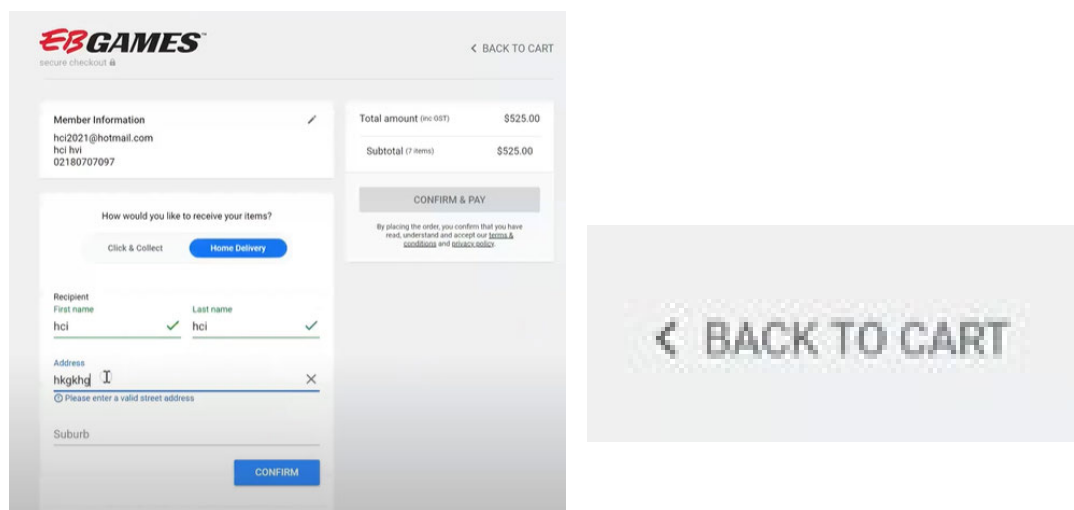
EBGAMES™
secure checkout

< BACK TO CART

Member Information
hci2021@hotmail.com
hci hvi
02180707097

How would you like to receive your items?

Click & Collect
Home Delivery

Recipient
First name
hci
Last name
hci

Address
hkgkhg
Please enter a valid street address

Suburb

CONFIRM

Total amount (inc GST) $525.00

Subtotal (7 items) $525.00

CONFIRM & PAY

By placing the order, you confirm that you have read, understand and accept our terms & conditions and privacy policy.

< BACK TO CART